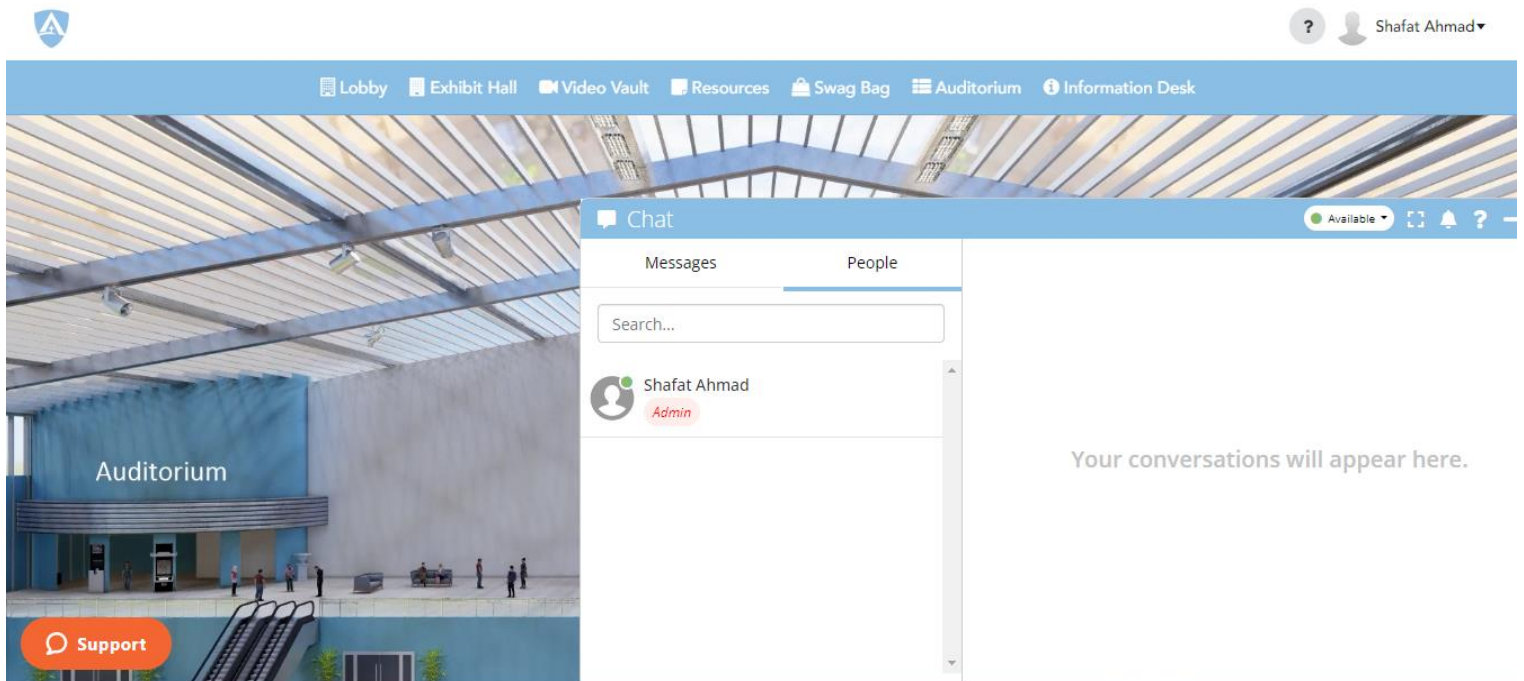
?
Shafat Ahmad

Lobby Exhibit Hall Video Vault Resources Swag Bag Auditorium Information Desk

Chat

Available

?

Messages

People

Search...

Shafat Ahmad

Admin

Your conversations will appear here.

Auditorium

Support